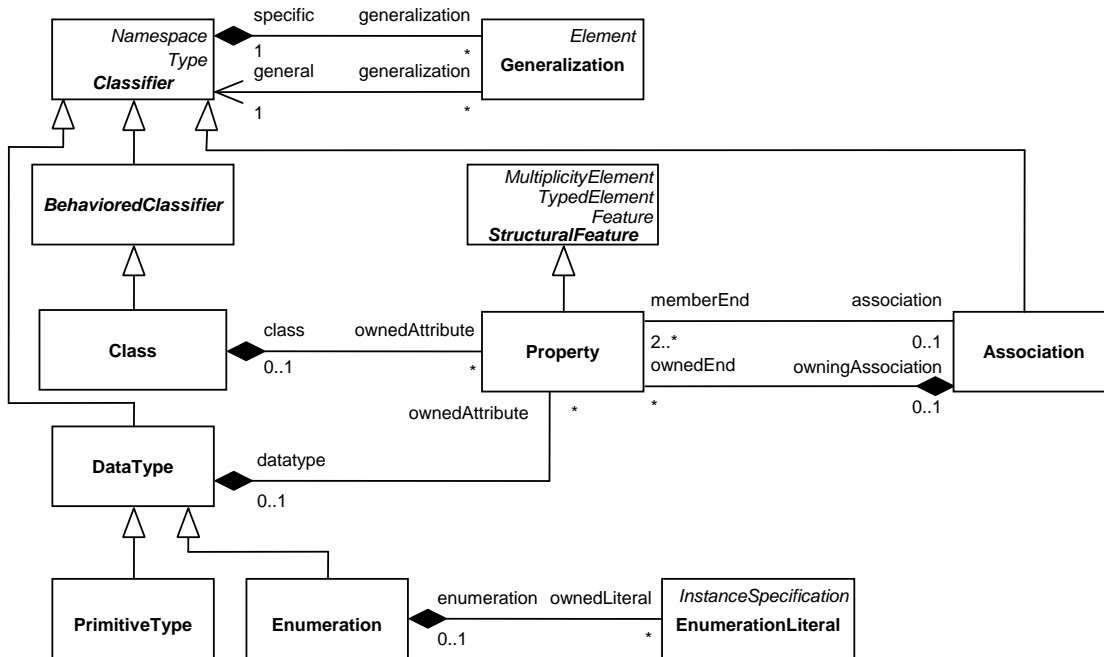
Namespace
Type
Classifier

specific
1
generalization
*

Element
Generalization

general
1
generalization
*

BehavioredClassifier

MultiplicityElement
TypedElement
Feature
StructuralFeature

Class

class
0..1
ownedAttribute
*

Property

memberEnd
2..*
association
0..1
ownedEnd
*
owningAssociation
0..1

Association

ownedAttribute
*

DataType

datatype
0..1

PrimitiveType

Enumeration

enumeration
0..1
ownedLiteral
*

InstanceSpecification
EnumerationLiteral